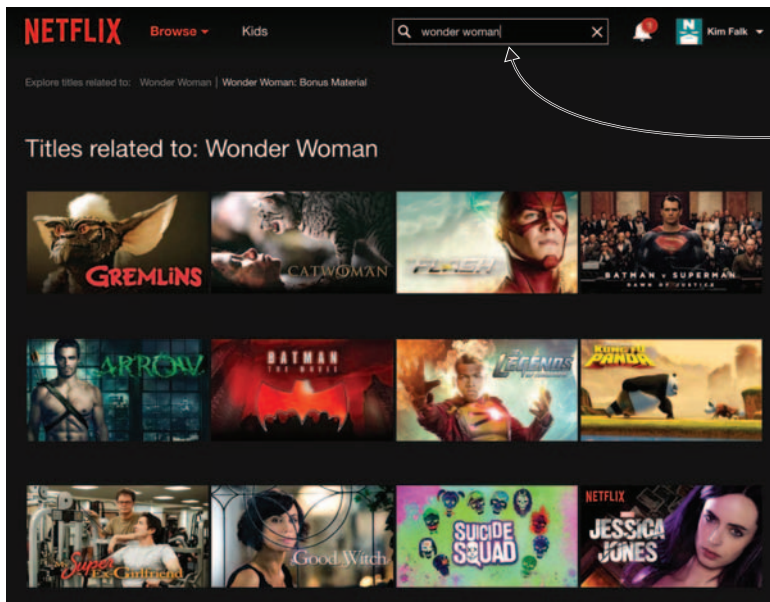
NETFLIX Browse Kids

wonder woman

Kim Falk

Explore titles related to: Wonder Woman | Wonder Woman: Bonus Material

Titles related to: Wonder Woman

GREMLINS

CATWOMAN

THE FLASH

BATMAN v SUPERMAN DAWN OF JUSTICE

ARROW

BATMAN THE MOVIE

LEGENDS OF TOMORROW

KUNG FU PANDA

My Super Ex-Girlfriend

Good Witch

SUICIDE SQUAD

NETFLIX JESSICA JONES